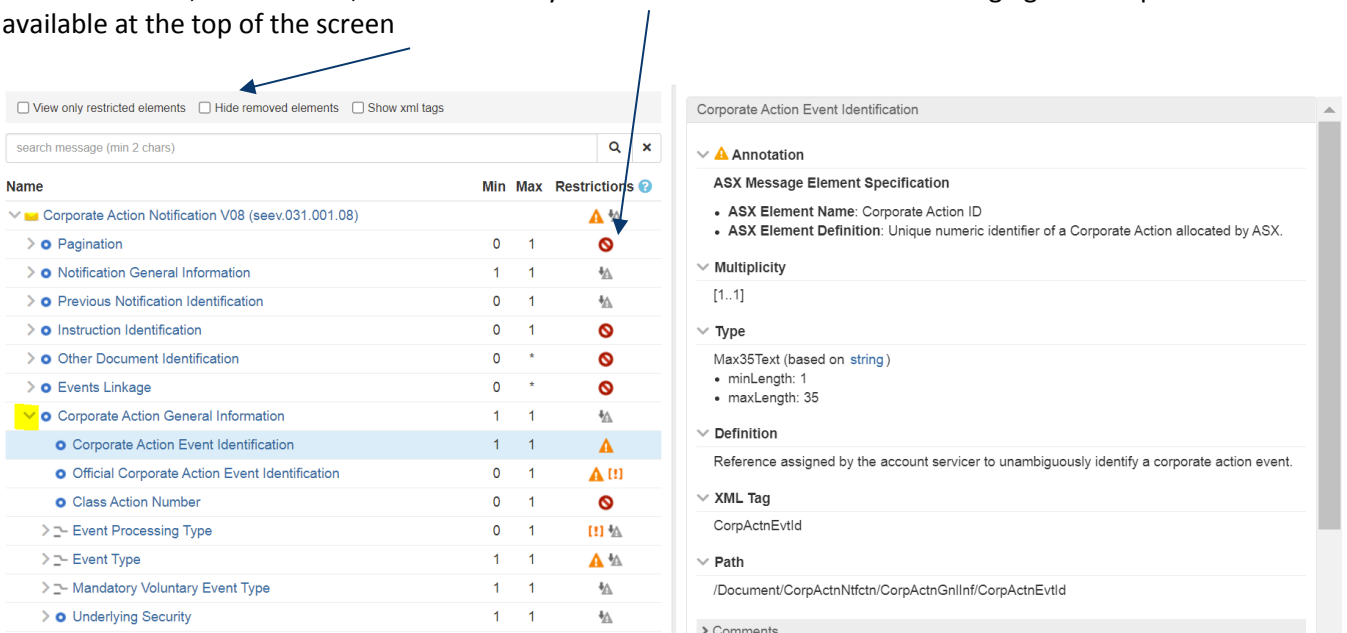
available at the top of the screen

View only restricted elements Hide removed elements Show xml tags

search message (min 2 chars)

| Name | Min | Max | Restrictions |
|---|---|---|---|
| Corporate Action Notification V08 (seev.031.001.08) | | | |
| Pagination | 0 | 1 | |
| Notification General Information | 1 | 1 | |
| Previous Notification Identification | 0 | 1 | |
| Instruction Identification | 0 | 1 | |
| Other Document Identification | 0 | * | |
| Events Linkage | 0 | * | |
| Corporate Action General Information | 1 | 1 | |
| Corporate Action Event Identification | 1 | 1 | |
| Official Corporate Action Event Identification | 0 | 1 | [!] |
| Class Action Number | 0 | 1 | |
| Event Processing Type | 0 | 1 | [!] |
| Event Type | 1 | 1 | |
| Mandatory Voluntary Event Type | 1 | 1 | |
| Underlying Security | 1 | 1 | |

Corporate Action Event Identification

Annotation

ASX Message Element Specification

• ASX Element Name: Corporate Action ID
• ASX Element Definition: Unique numeric identifier of a Corporate Action allocated by ASX.

Multiplicity

[1..1]

Type

Max35Text (based on string)
• minLength: 1
• maxLength: 35

Definition

Reference assigned by the account servicer to unambiguously identify a corporate action event.

XML Tag

CorpActnEvtId

Path

/Document/CorpActnNtfctn/CorpActnGnlInf/CorpActnEvtId

Comments